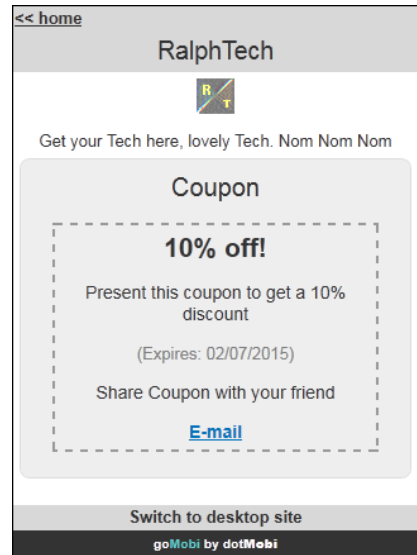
<< home

RalphTech

R T

Get your Tech here, lovely Tech. Nom Nom Nom

Coupon

10% off!

Present this coupon to get a 10% discount

(Expires: 02/07/2015)

Share Coupon with your friend

E-mail

Switch to desktop site

goMobi by dotMobi